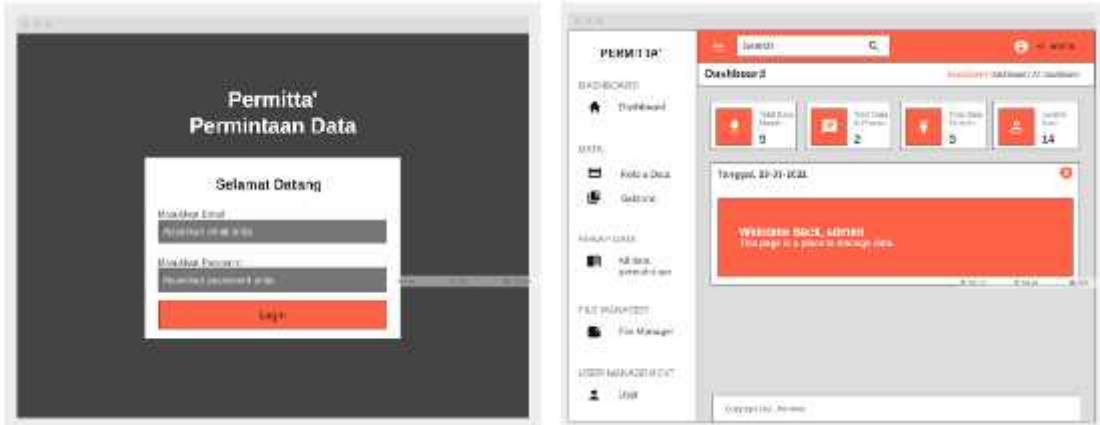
Permitta'
Permintaan Data

Selamat Datang

Masukkan Email
Masukkan email anda

Masukkan Password
Masukkan password anda

Login

PERMITTA'

DASHBOARD
Dashboard

DATA
Kelola Data
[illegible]

PERMINTAAN DATA
All data permintaan

FILE MANAGER
File Manager

USER MANAGEMENT
User

Search

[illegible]

Dashboard

Dashboard / Dashboard

Total Data Masuk
9

Total Data di Proses
2

Total Data Selesai
3

Jumlah User
14

Tanggal, 22-01-2021

Welcome Back, admin!
This page is a place to manage data.

Copyright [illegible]